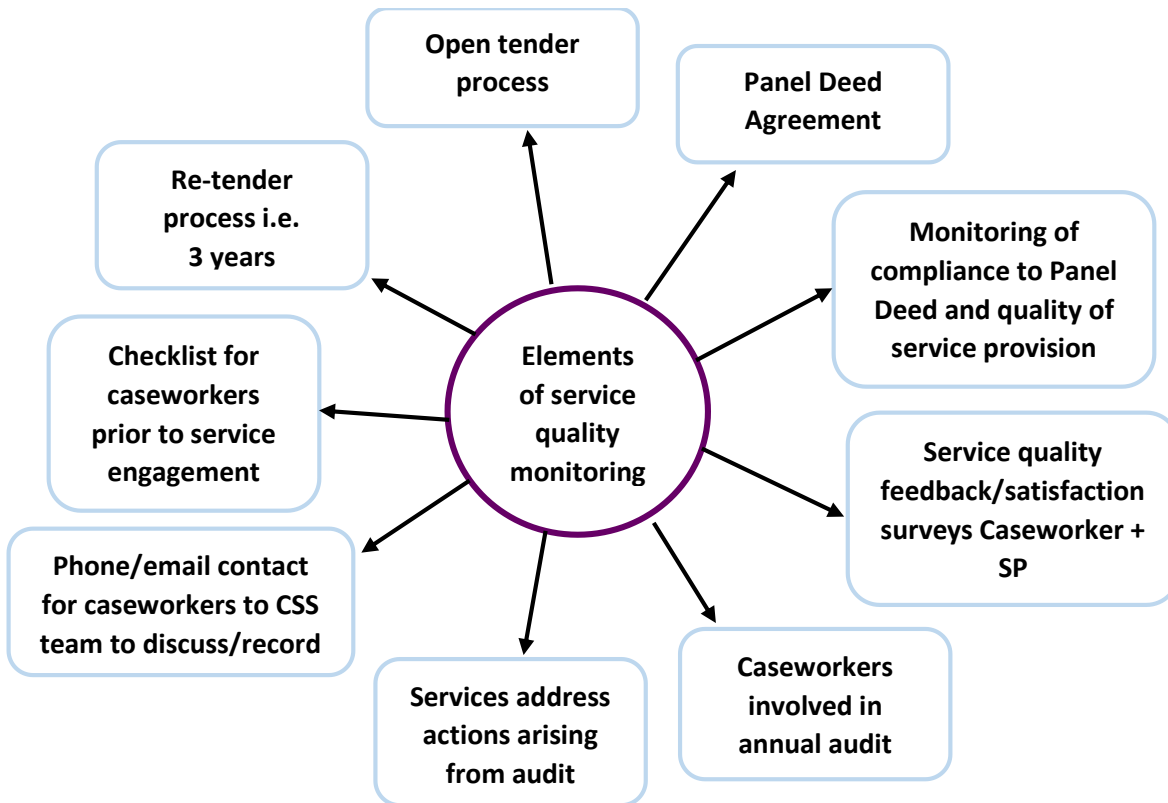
Elements of service quality monitoring

Open tender process

Panel Deed Agreement

Monitoring of compliance to Panel Deed and quality of service provision

Service quality feedback/satisfaction surveys Caseworker + SP

Caseworkers involved in annual audit

Services address actions arising from audit

Phone/email contact for caseworkers to CSS team to discuss/record

Checklist for caseworkers prior to service engagement

Re-tender process i.e. 3 years